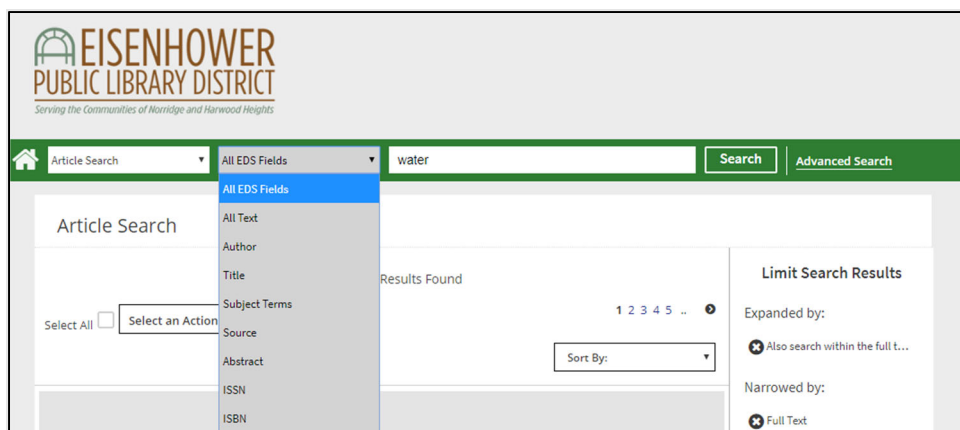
EISENHOWER
PUBLIC LIBRARY DISTRICT
Serving the Communities of Norridge and Harwood Heights

Article Search ▾
All EDS Fields ▾
water
Search
Advanced Search

All EDS Fields
All Text
Author
Title
Subject Terms
Source
Abstract
ISSN
ISBN

Article Search

Results Found

Select All
Select an Action

1 2 3 4 5 ..

Sort By: ▾

Limit Search Results

Expanded by:

Also search within the full t...

Narrowed by:

Full Text